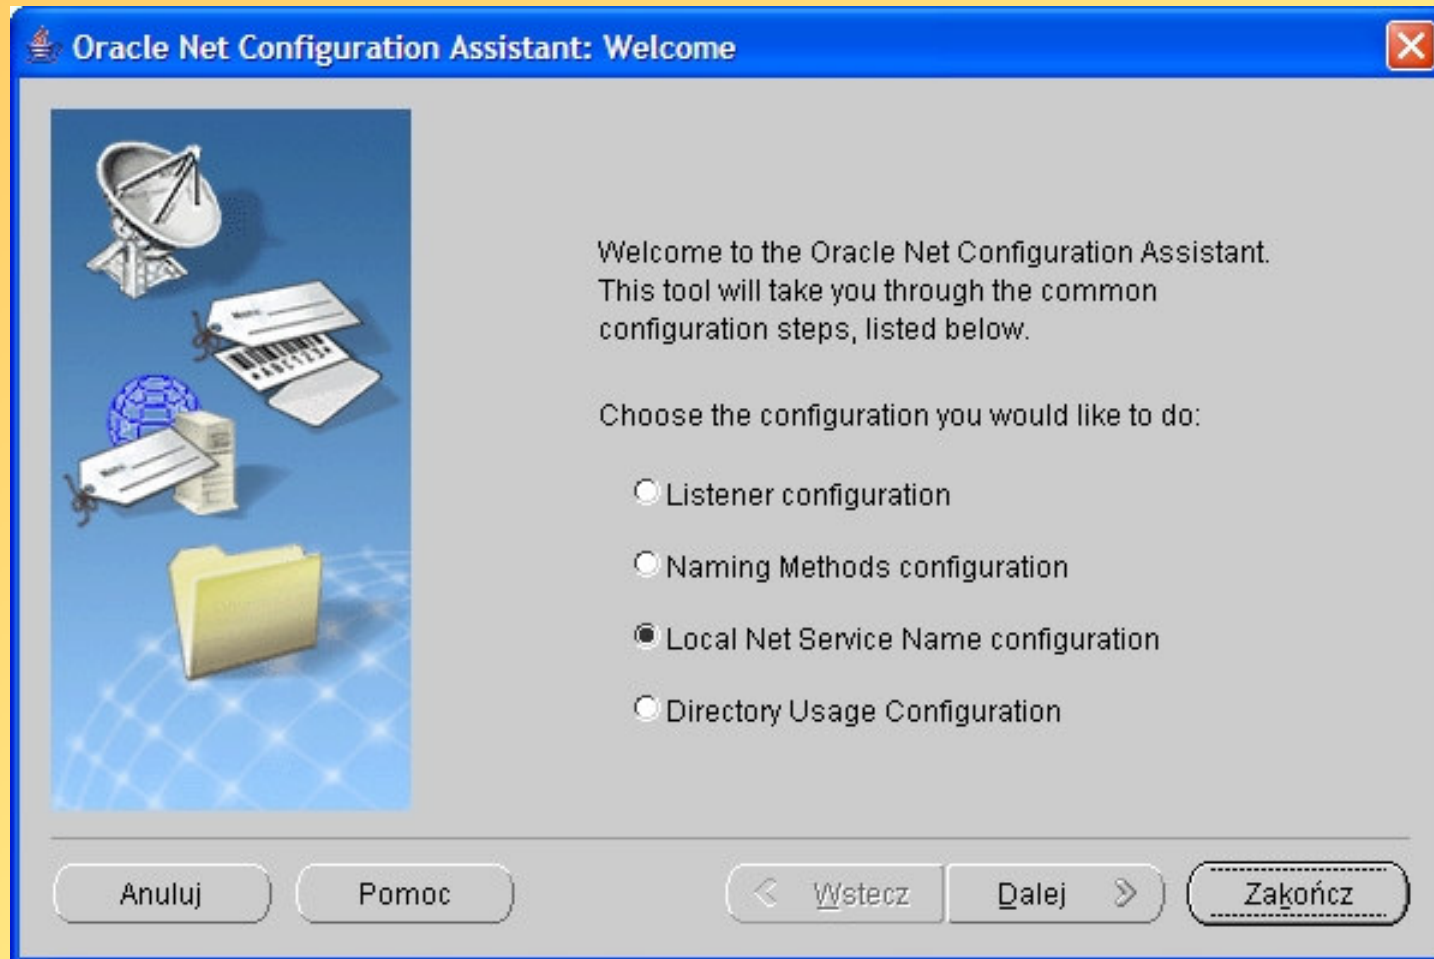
Oracle Net Configuration Assistant: Welcome

Welcome to the Oracle Net Configuration Assistant. This tool will take you through the common configuration steps, listed below.

Choose the configuration you would like to do:

Listener configuration

Naming Methods configuration

Local Net Service Name configuration

Directory Usage Configuration

Anuluj

Pomoc

Wstecz

Dalej

Zakończ